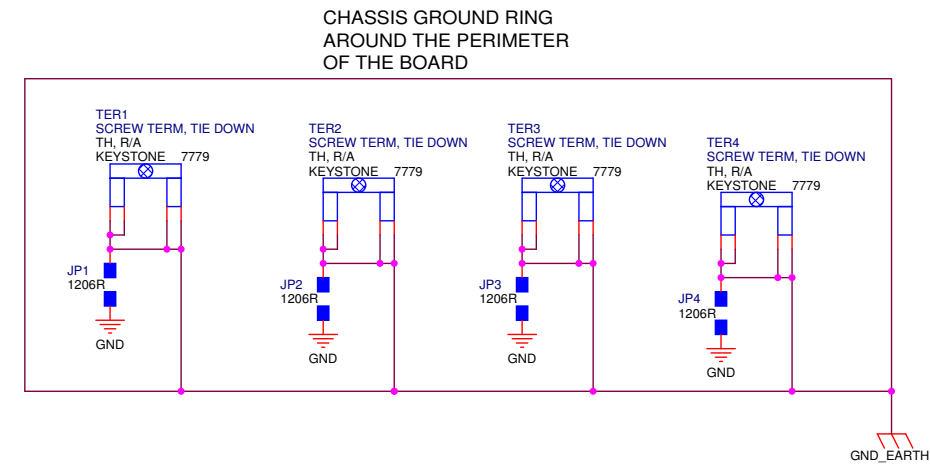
CHASSIS GROUND RING
AROUND THE PERIMETER
OF THE BOARD

TER1
SCREW TERM, TIE DOWN
TH, R/A
KEYSTONE 7779

JP1
1206R

GND

TER2
SCREW TERM, TIE DOWN
TH, R/A
KEYSTONE 7779

JP2
1206R

GND

TER3
SCREW TERM, TIE DOWN
TH, R/A
KEYSTONE 7779

JP3
1206R

GND

TER4
SCREW TERM, TIE DOWN
TH, R/A
KEYSTONE 7779

JP4
1206R

GND

GND_EARTH